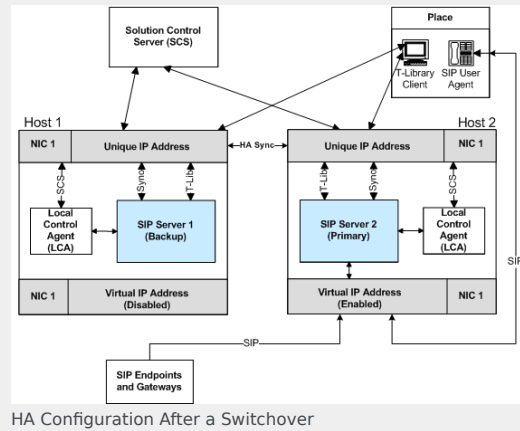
Solution Control Server (SCS)

Place

T-Library Client

SIP User Agent

Host 1

Host 2

NIC 1

Unique IP Address

HA Sync

Unique IP Address

NIC 1

SCS

Sync

T-Lib

T-Lib

Sync

SCS

Local Control Agent (LCA)

SIP Server 1 (Backup)

SIP Server 2 (Primary)

Local Control Agent (LCA)

SIP

NIC 1

Virtual IP Address (Disabled)

Virtual IP Address (Enabled)

NIC 1

SIP

SIP Endpoints and Gateways

HA Configuration After a Switchover